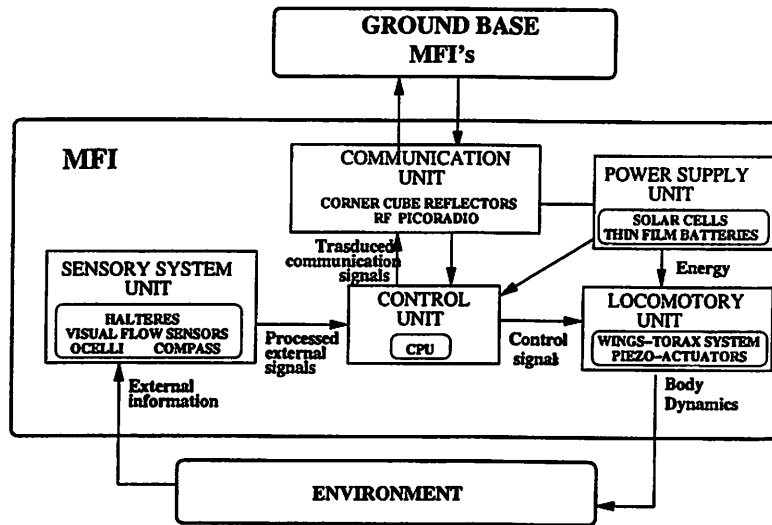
GROUND BASE
MFI's

MFI

COMMUNICATION UNIT
CORNER CUBE REFLECTORS
RF PICORADIO

POWER SUPPLY UNIT
SOLAR CELLS
THIN FILM BATTERIES

Trasduced communication signals

Energy

SENSORY SYSTEM UNIT
HALTERES
VISUAL FLOW SENSORS
OCELLI COMPASS

Processed external signals

CONTROL UNIT
CPU

Control signal

LOCOMOTORY UNIT
WINGS-TORAX SYSTEM
PIEZO-ACTUATORS

External information

Body Dynamics

ENVIRONMENT